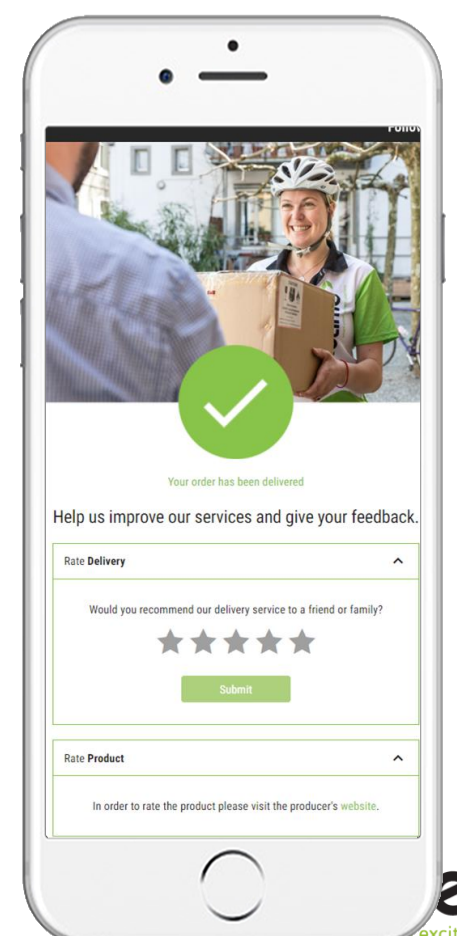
Follo

Your order has been delivered

Help us improve our services and give your feedback.

Rate **Delivery**

Would you recommend our delivery service to a friend or family?

Submit

Rate **Product**

In order to rate the product please visit the producer's website.

excit